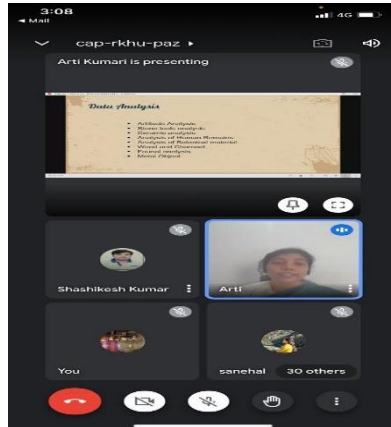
3:08
◄ Mail
4G

cap-rkhu-paz ▸

Arti Kumari is presenting

Data Analysis

Artifacts Analysis
Bones tools analysis
Genetic analysis
Analysis of Human Remains
Analysis of Botanical material
Wood and Charcoal
Faunal analysis
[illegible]

Shashikesh Kumar

Arti

You

sanehal

30 others